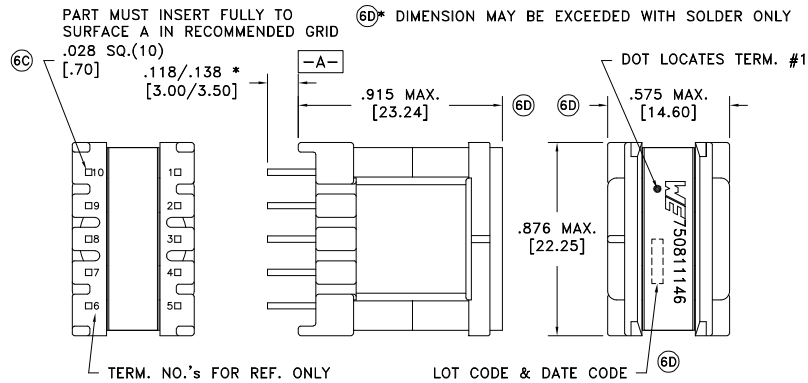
PART MUST INSERT FULLY TO SURFACE A IN RECOMMENDED GRID

6D* DIMENSION MAY BE EXCEEDED WITH SOLDER ONLY

6C

.028 SQ.(10)
[.70]

.118/.138 *
[3.00/3.50]

-A-

.915 MAX.
[23.24]

6D

DOT LOCATES TERM. #1

6D

.575 MAX.
[14.60]

10
9
8
7
6

1
2
3
4
5

.876 MAX.
[22.25]

WE

750811146

TERM. NO.'s FOR REF. ONLY

LOT CODE & DATE CODE

6D